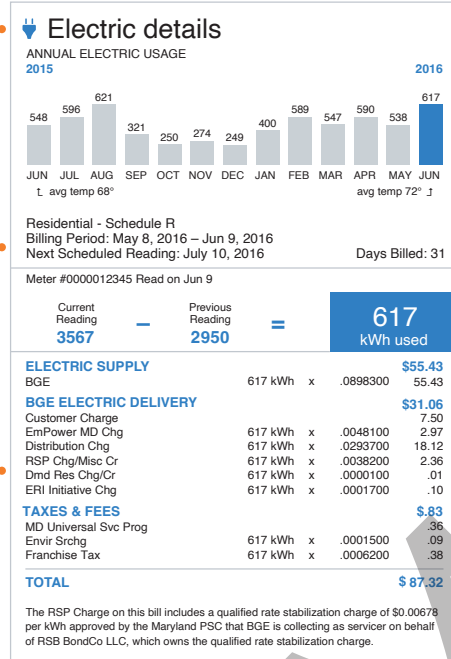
Electric details

ANNUAL ELECTRIC USAGE

2015 2016

548 596 621 321 250 274 249 400 589 547 590 538 617

JUN JUL AUG SEP OCT NOV DEC JAN FEB MAR APR MAY JUN

avg temp 68° avg temp 72°

Residential - Schedule R
Billing Period: May 8, 2016 – Jun 9, 2016
Next Scheduled Reading: July 10, 2016 Days Billed: 31

Meter #0000012345 Read on Jun 9

Current Reading 3567 – Previous Reading 2950 = 617 kWh used

| | | | | |
|---|---|---|---|---|
| ELECTRIC SUPPLY | | | | $55.43 |
| BGE | 617 kWh | x | .0898300 | 55.43 |
| BGE ELECTRIC DELIVERY | | | | $31.06 |
| Customer Charge | | | | 7.50 |
| EmPower MD Chg | 617 kWh | x | .0048100 | 2.97 |
| Distribution Chg | 617 kWh | x | .0293700 | 18.12 |
| RSP Chg/Misc Cr | 617 kWh | x | .0038200 | 2.36 |
| Dmd Res Chg/Cr | 617 kWh | x | .0000100 | .01 |
| ERI Initiative Chg | 617 kWh | x | .0001700 | .10 |
| TAXES & FEES | | | | $.83 |
| MD Universal Svc Prog | | | | .36 |
| Envir Srchg | 617 kWh | x | .0001500 | .09 |
| Franchise Tax | 617 kWh | x | .0006200 | .38 |
| TOTAL | | | | $ 87.32 |

The RSP Charge on this bill includes a qualified rate stabilization charge of $0.00678 per kWh approved by the Maryland PSC that BGE is collecting as servicer on behalf of RSB BondCo LLC, which owns the qualified rate stabilization charge.